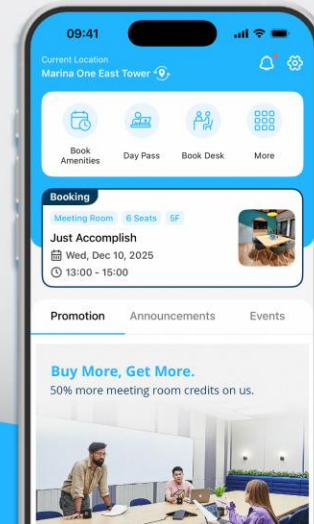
09:41

Current Location
Marina One East Tower

Book Amenities
Day Pass
Book Desk
More

Booking
Meeting Room
6 Seats
5F
Just Accomplish
Wed, Dec 10, 2025
13:00 - 15:00

Promotion
Announcements
Events

Buy More, Get More.
50% more meeting room credits on us.